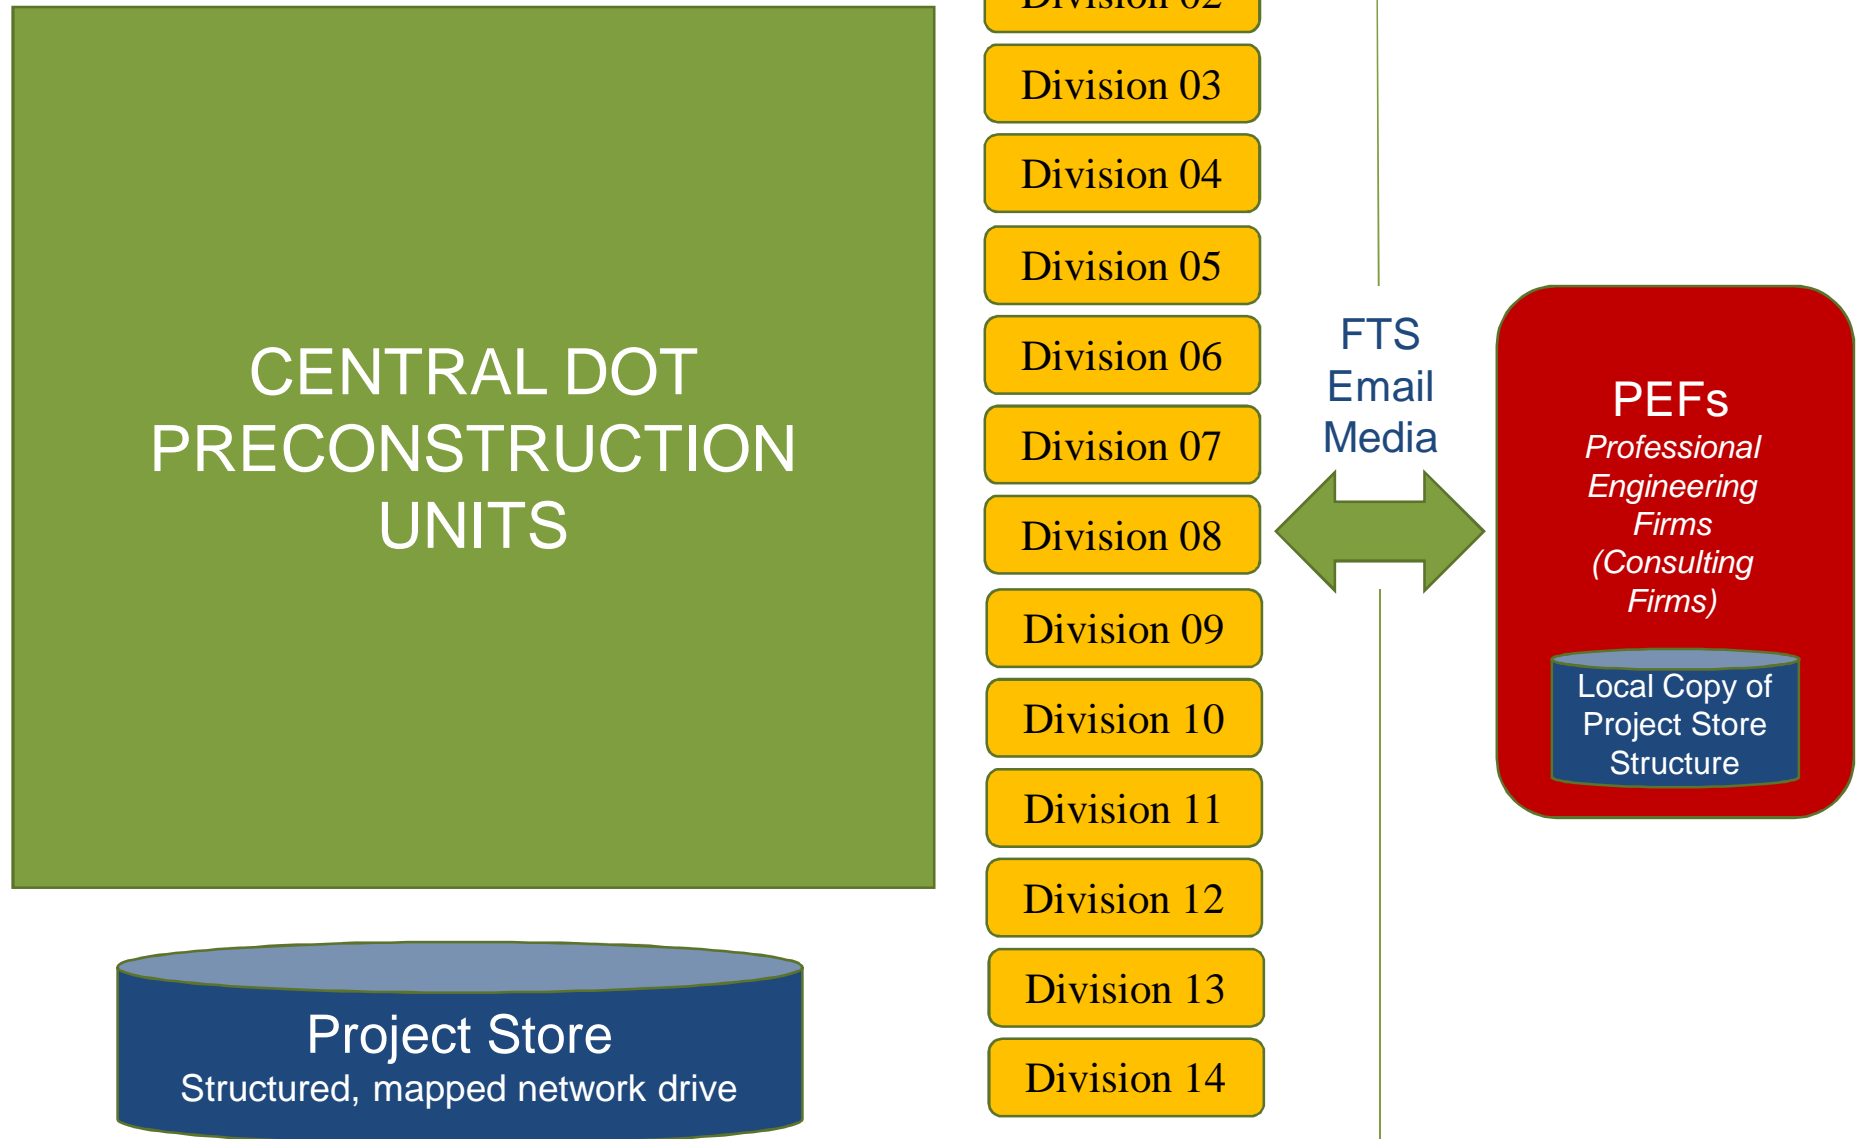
CENTRAL DOT PRECONSTRUCTION UNITS

Project Store
Structured, mapped network drive

Division 02
Division 03
Division 04
Division 05
Division 06
Division 07
Division 08
Division 09
Division 10
Division 11
Division 12
Division 13
Division 14

FTS
Email
Media

PEFs
*Professional Engineering Firms (Consulting Firms)*

Local Copy of Project Store Structure